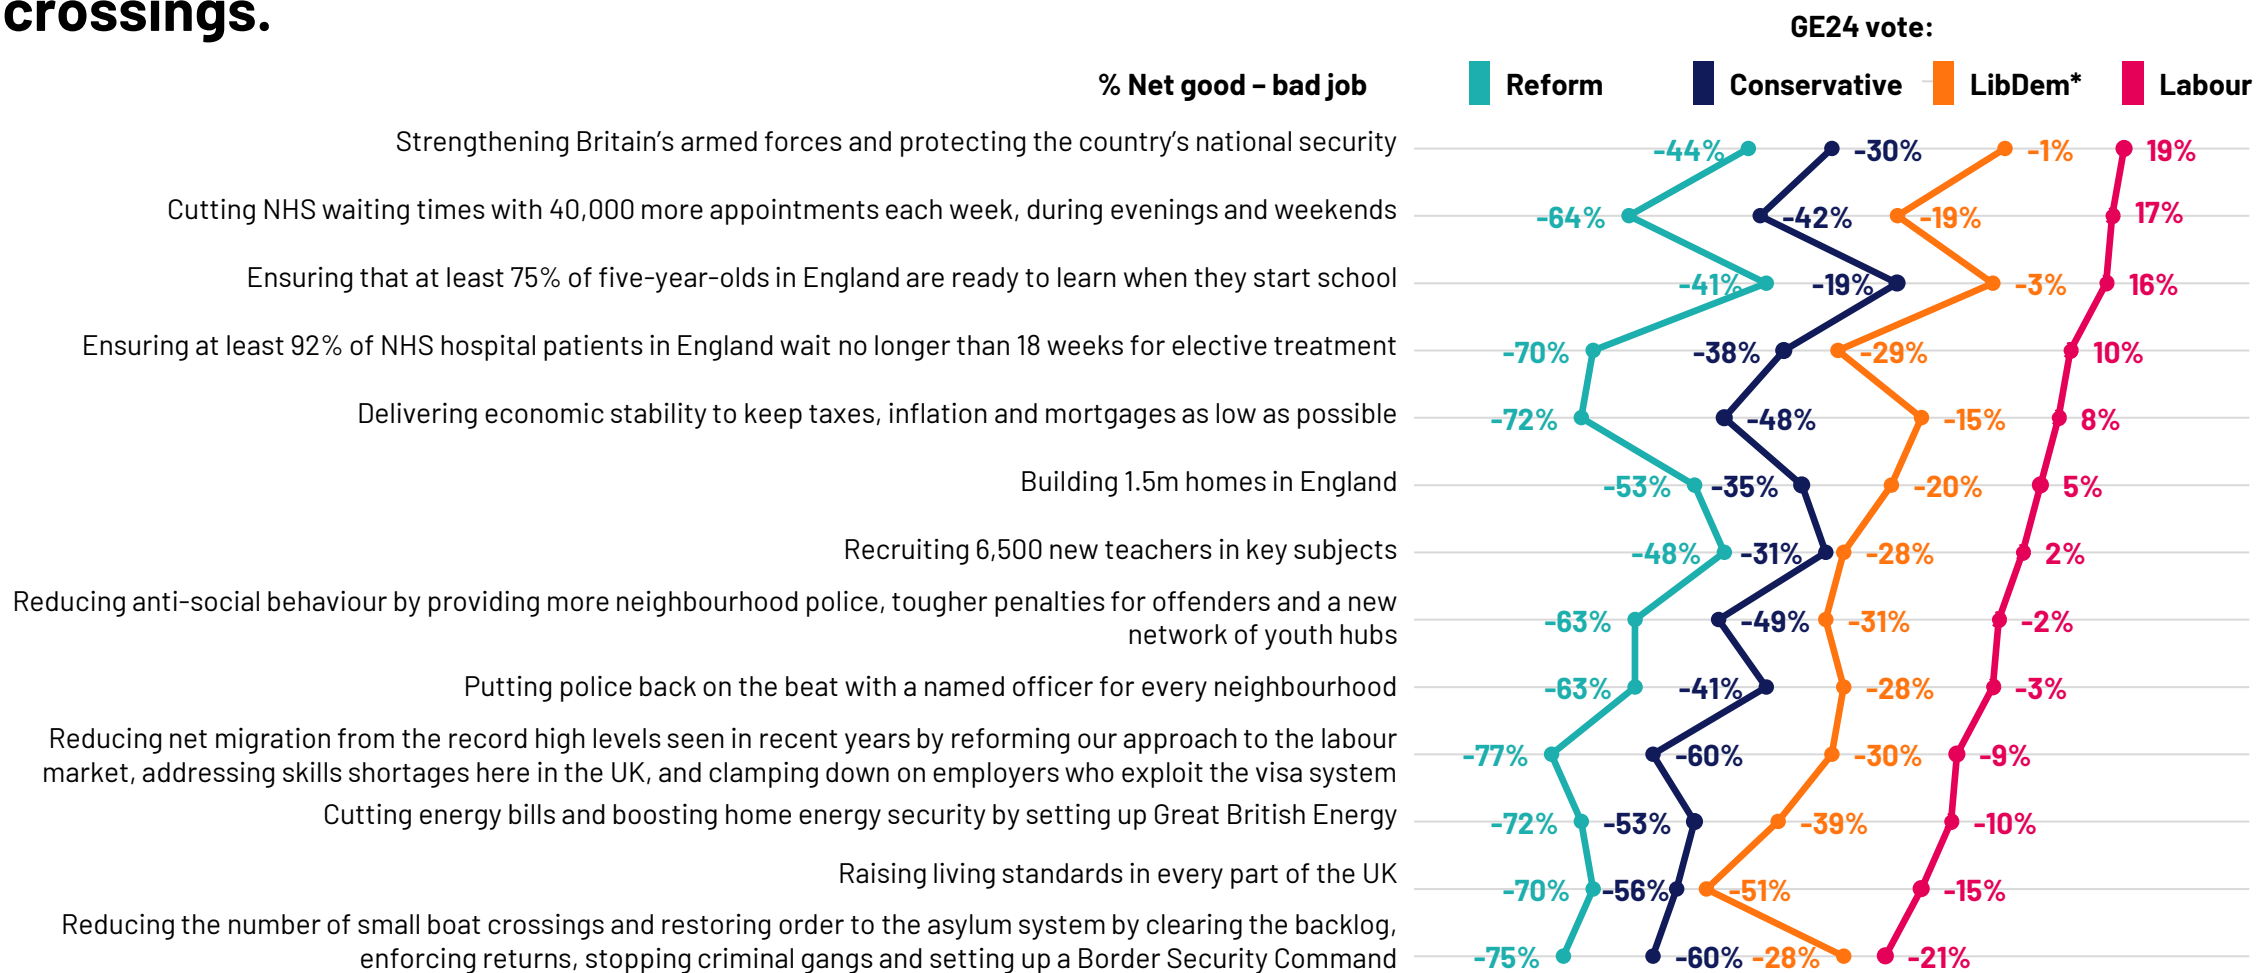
crossings.

GE24 vote:

% Net good – bad job

Reform Conservative LibDem* Labour

| | Reform | Conservative | LibDem* | Labour |
|---|---|---|---|---|
| Strengthening Britain's armed forces and protecting the country's national security | -44% | -30% | -1% | 19% |
| Cutting NHS waiting times with 40,000 more appointments each week, during evenings and weekends | -64% | -42% | -19% | 17% |
| Ensuring that at least 75% of five-year-olds in England are ready to learn when they start school | -41% | -19% | -3% | 16% |
| Ensuring at least 92% of NHS hospital patients in England wait no longer than 18 weeks for elective treatment | -70% | -38% | -29% | 10% |
| Delivering economic stability to keep taxes, inflation and mortgages as low as possible | -72% | -48% | -15% | 8% |
| Building 1.5m homes in England | -53% | -35% | -20% | 5% |
| Recruiting 6,500 new teachers in key subjects | -48% | -31% | -28% | 2% |
| Reducing anti-social behaviour by providing more neighbourhood police, tougher penalties for offenders and a new network of youth hubs | -63% | -49% | -31% | -2% |
| Putting police back on the beat with a named officer for every neighbourhood | -63% | -41% | -28% | -3% |
| Reducing net migration from the record high levels seen in recent years by reforming our approach to the labour market, addressing skills shortages here in the UK, and clamping down on employers who exploit the visa system | -77% | -60% | -30% | -9% |
| Cutting energy bills and boosting home energy security by setting up Great British Energy | -72% | -53% | -39% | -10% |
| Raising living standards in every part of the UK | -70% | -56% | -51% | -15% |
| Reducing the number of small boat crossings and restoring order to the asylum system by clearing the backlog, enforcing returns, stopping criminal gangs and setting up a Border Security Command | -75% | -60% | -28% | -21% |